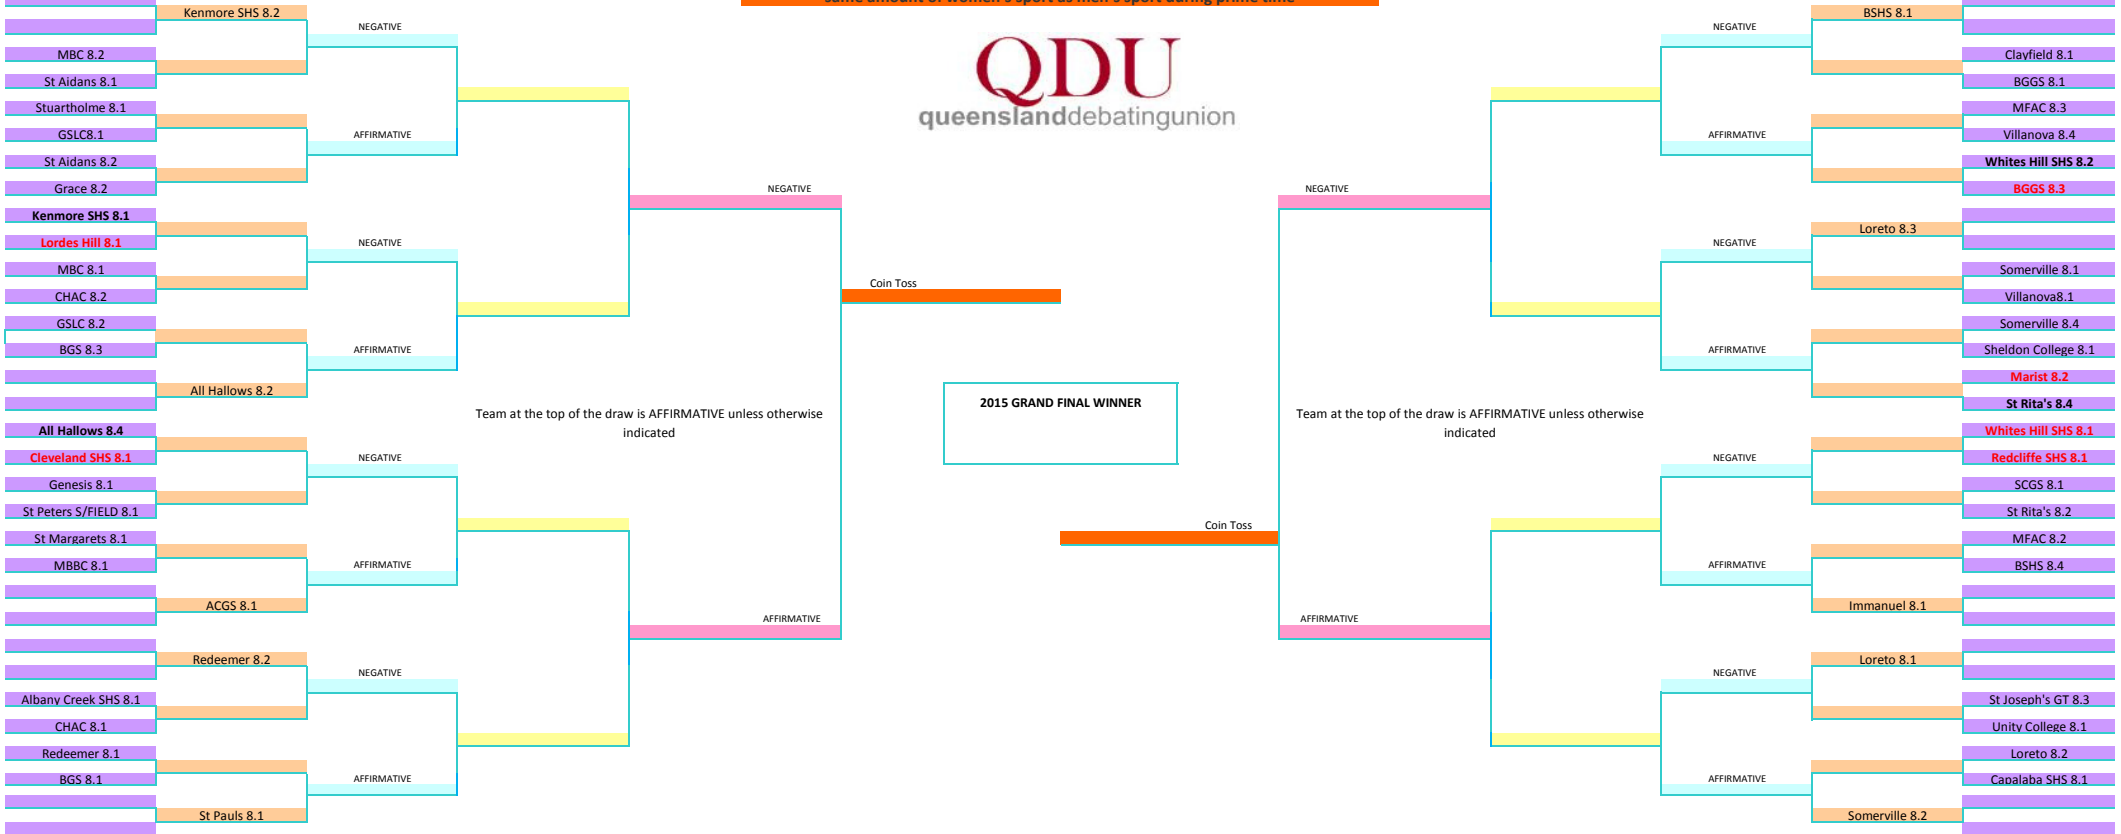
Kenmore SHS 8.2
NEGATIVE
MBC 8.2
St Aidans 8.1
Stuartholme 8.1
GSLC8.1
AFFIRMATIVE
St Aidans 8.2
Grace 8.2
NEGATIVE
Kenmore SHS 8.1
Lordes Hill 8.1
NEGATIVE
MBC 8.1
CHAC 8.2
GSLC 8.2
BGS 8.3
AFFIRMATIVE
All Hallows 8.2
All Hallows 8.4
Cleveland SHS 8.1
NEGATIVE
Genesis 8.1
St Peters S/FIELD 8.1
St Margarets 8.1
MBBC 8.1
AFFIRMATIVE
ACGS 8.1
AFFIRMATIVE
Redeemer 8.2
NEGATIVE
Albany Creek SHS 8.1
CHAC 8.1
Redeemer 8.1
BGS 8.1
AFFIRMATIVE
St Pauls 8.1

QDU
queenslanddebatingunion

Coin Toss

2015 GRAND FINAL WINNER

Team at the top of the draw is AFFIRMATIVE unless otherwise indicated

Team at the top of the draw is AFFIRMATIVE unless otherwise indicated

Coin Toss

BSHS 8.1
NEGATIVE
Clayfield 8.1
BGGS 8.1
MFAC 8.3
AFFIRMATIVE
Villanova 8.4
Whites Hill SHS 8.2
NEGATIVE
BGGS 8.3
Loreto 8.3
NEGATIVE
Somerville 8.1
Villanova8.1
Somerville 8.4
AFFIRMATIVE
Sheldon College 8.1
Marist 8.2
St Rita's 8.4
Whites Hill SHS 8.1
NEGATIVE
Redcliffe SHS 8.1
SCGS 8.1
St Rita's 8.2
MFAC 8.2
AFFIRMATIVE
BSHS 8.4
Immanuel 8.1
AFFIRMATIVE
Loreto 8.1
NEGATIVE
St Joseph's GT 8.3
Unity College 8.1
Loreto 8.2
AFFIRMATIVE
Capalaba SHS 8.1
Somerville 8.2